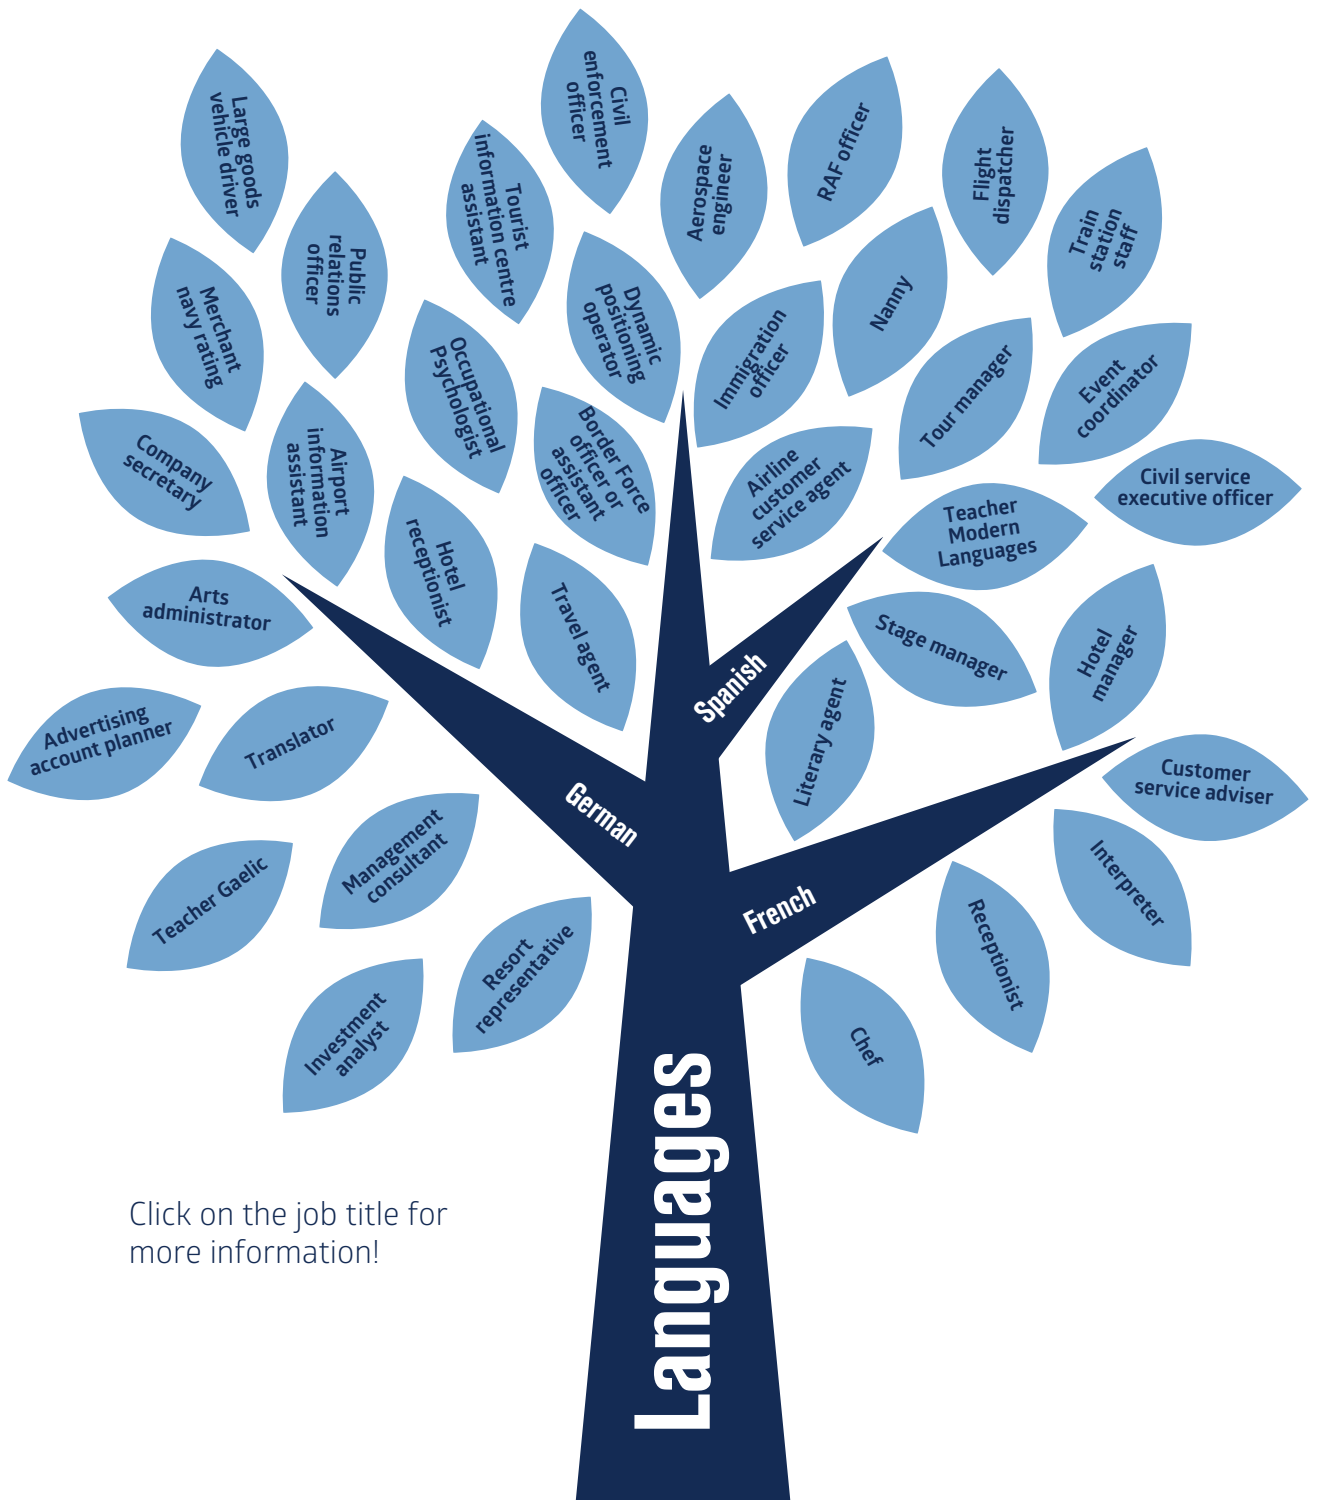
Large goods vehicle driver

Civil enforcement officer

Tourist information centre assistant

Aerospace engineer

RAF officer

Flight dispatcher

Train station staff

Public relations officer

Merchant navy rating

Dynamic positioning operator

Immigration officer

Nanny

Occupational Psychologist

Tour manager

Event coordinator

Company secretary

Airport information assistant

Border Force officer or assistant officer

Airline customer service agent

Civil service executive officer

Hotel receptionist

Teacher Modern Languages

Arts administrator

Travel agent

Spanish

Stage manager

Hotel manager

Literary agent

Advertising account planner

Translator

German

Customer service adviser

Management consultant

Interpreter

Teacher Gaelic

French

Receptionist

Resort representative

Investment analyst

Chef

Languages

Click on the job title for more information!